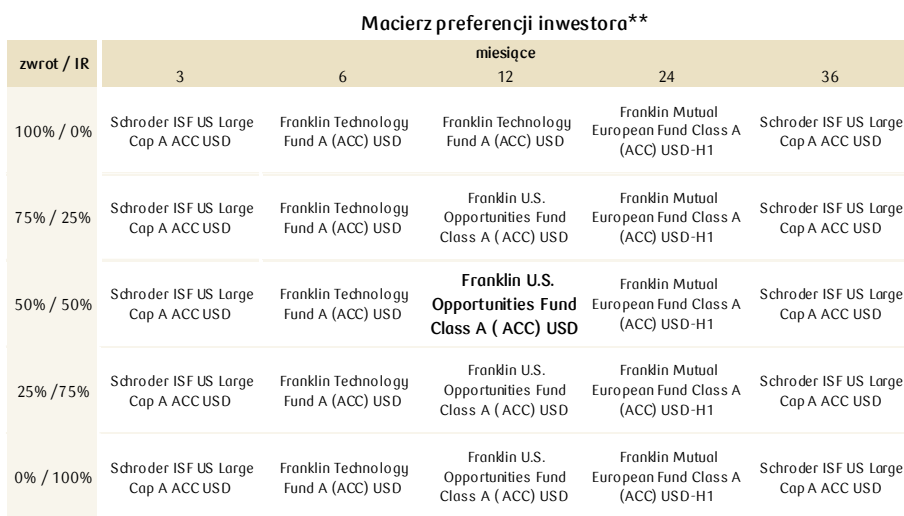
Macierz preferencji inwestora**

| zwrot / IR | miesiące 3 | 6 | 12 | 24 | 36 |
|---|---|---|---|---|---|
| 100% / 0% | Schroder ISF US Large Cap A ACC USD | Franklin Technology Fund A (ACC) USD | Franklin Technology Fund A (ACC) USD | Franklin Mutual European Fund Class A (ACC) USD-H1 | Schroder ISF US Large Cap A ACC USD |
| 75% / 25% | Schroder ISF US Large Cap A ACC USD | Franklin Technology Fund A (ACC) USD | Franklin U.S. Opportunities Fund Class A ( ACC) USD | Franklin Mutual European Fund Class A (ACC) USD-H1 | Schroder ISF US Large Cap A ACC USD |
| 50% / 50% | Schroder ISF US Large Cap A ACC USD | Franklin Technology Fund A (ACC) USD | **Franklin U.S. Opportunities Fund Class A ( ACC) USD** | Franklin Mutual European Fund Class A (ACC) USD-H1 | Schroder ISF US Large Cap A ACC USD |
| 25% /75% | Schroder ISF US Large Cap A ACC USD | Franklin Technology Fund A (ACC) USD | Franklin U.S. Opportunities Fund Class A ( ACC) USD | Franklin Mutual European Fund Class A (ACC) USD-H1 | Schroder ISF US Large Cap A ACC USD |
| 0% / 100% | Schroder ISF US Large Cap A ACC USD | Franklin Technology Fund A (ACC) USD | Franklin U.S. Opportunities Fund Class A ( ACC) USD | Franklin Mutual European Fund Class A (ACC) USD-H1 | Schroder ISF US Large Cap A ACC USD |